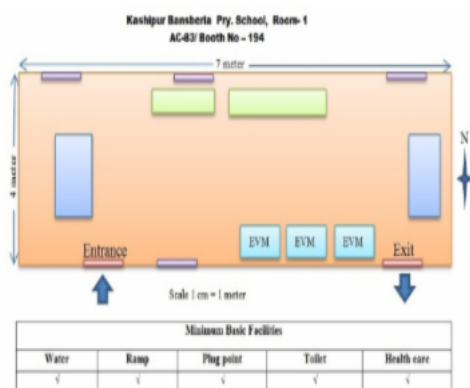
Kashipur Bansberia Pry. School, Room- 1
AC-83/ Booth No – 194

7 meter

4 meter

N

EVM EVM EVM

Entrance

Exit

Scale 1 cm = 1 meter

| Minimum Basic Facilities | | | | |
|---|---|---|---|---|
| Water | Ramp | Plug point | Toilet | Health care |
| √ | √ | √ | √ | √ |